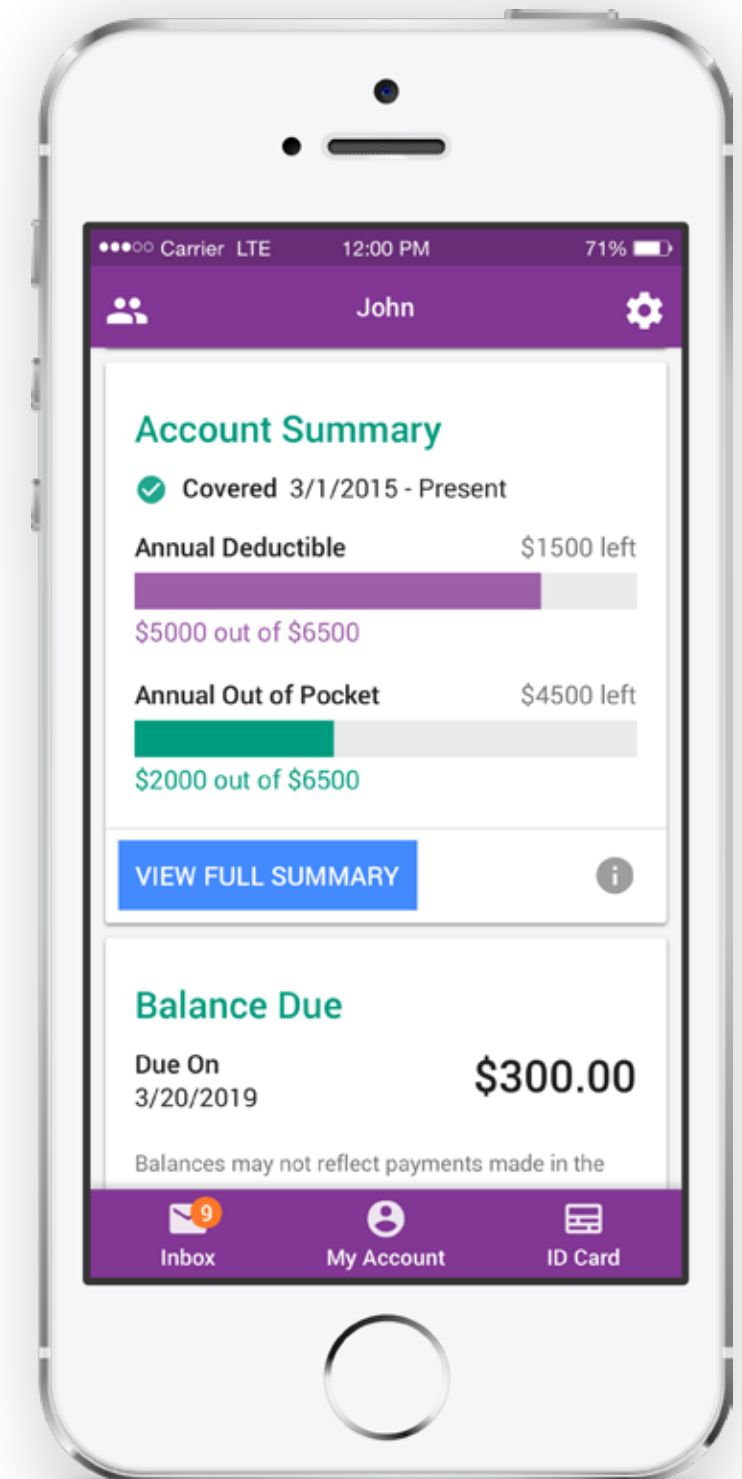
●●●○○ Carrier LTE 12:00 PM 71%

John

Account Summary

Covered 3/1/2015 - Present

Annual Deductible $1500 left

$5000 out of $6500

Annual Out of Pocket $4500 left

$2000 out of $6500

VIEW FULL SUMMARY

Balance Due

Due On
3/20/2019

$300.00

Balances may not reflect payments made in the

9
Inbox

My Account

ID Card